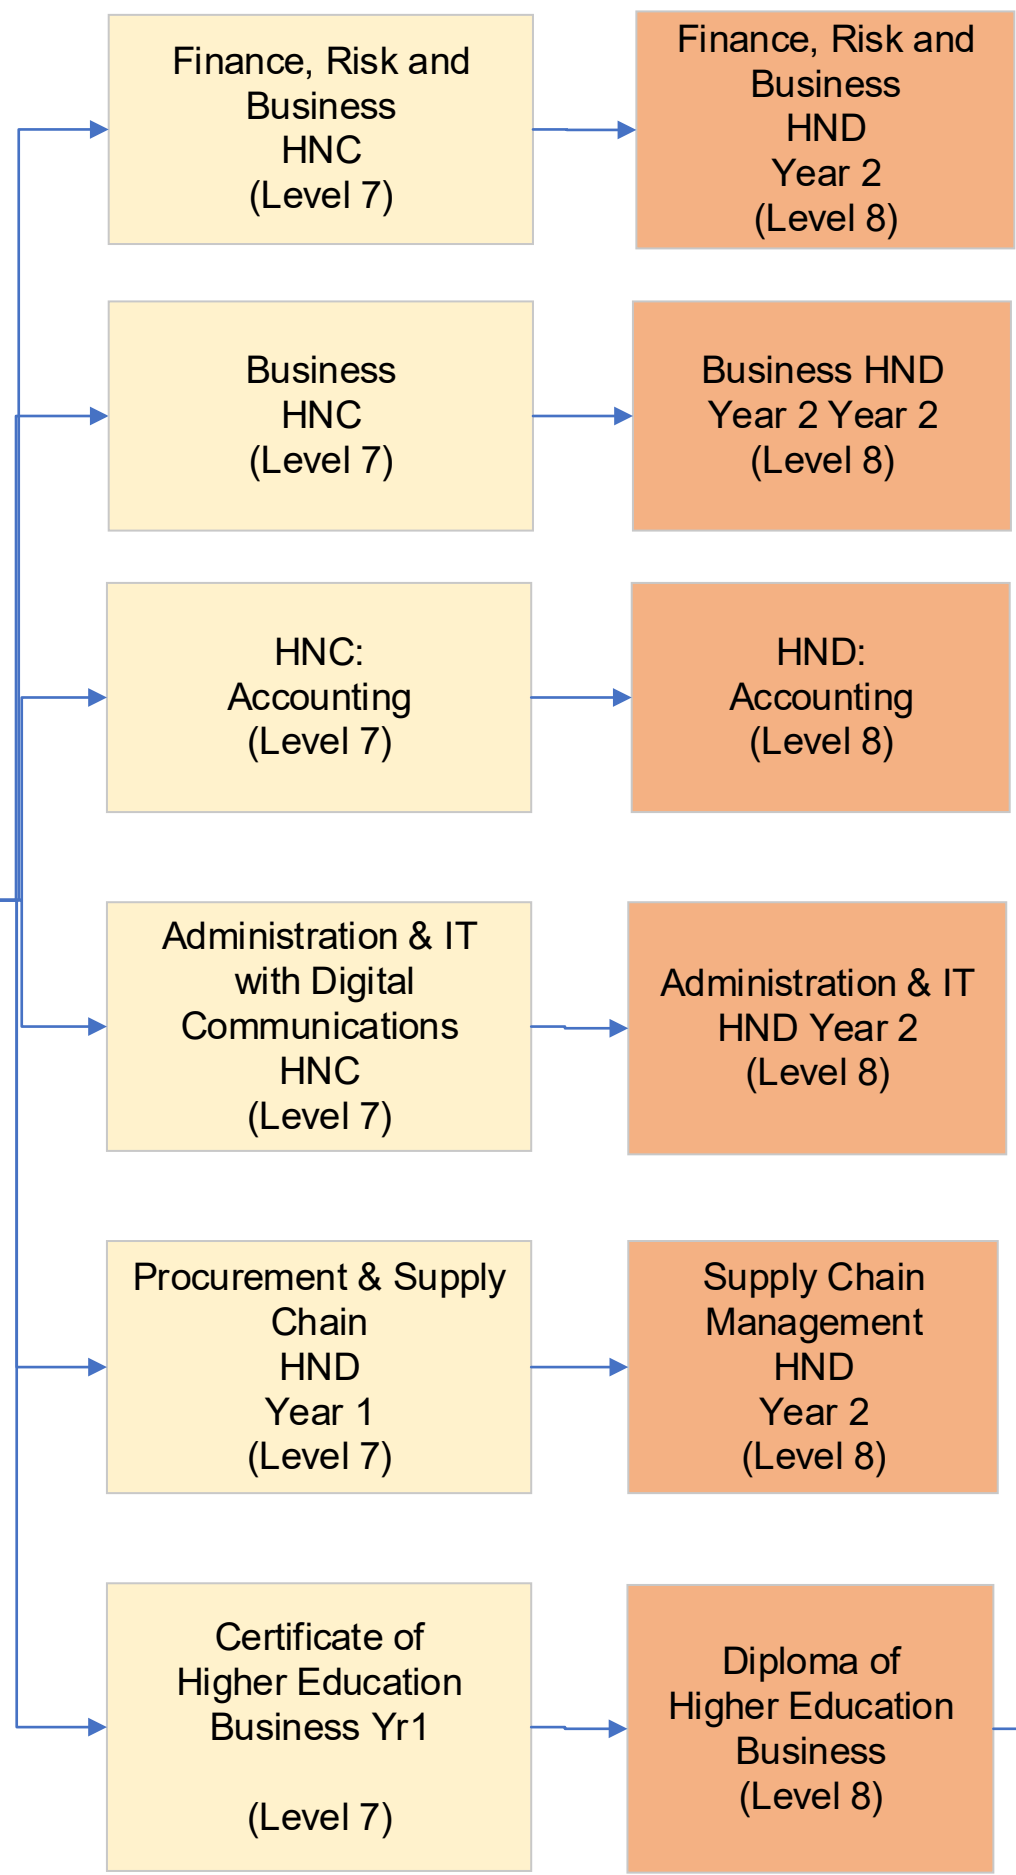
Finance, Risk and Business HNC (Level 7)

Finance, Risk and Business HND Year 2 (Level 8)

Business HNC (Level 7)

Business HND Year 2 Year 2 (Level 8)

HNC: Accounting (Level 7)

HND: Accounting (Level 8)

Administration & IT with Digital Communications HNC (Level 7)

Administration & IT HND Year 2 (Level 8)

Procurement & Supply Chain HND Year 1 (Level 7)

Supply Chain Management HND Year 2 (Level 8)

Certificate of Higher Education Business Yr1

(Level 7)

Diploma of Higher Education Business (Level 8)